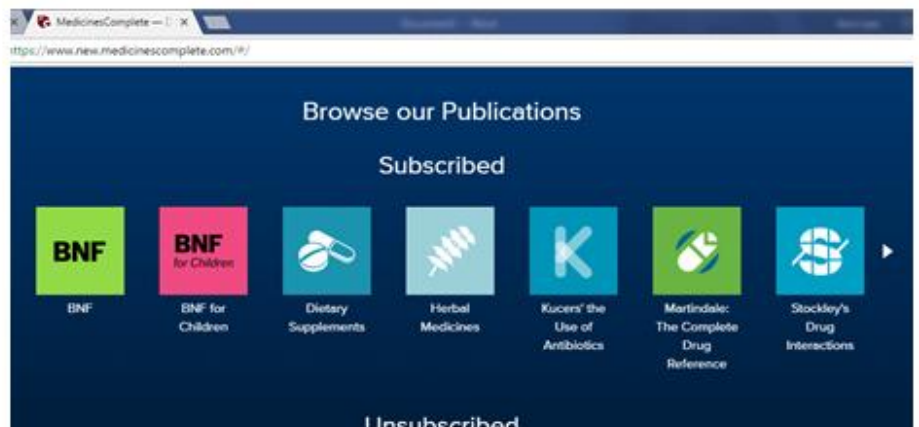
MedicinesComplete — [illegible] ×

ttps://www.new.medicinescomplete.com/#/

Browse our Publications

Subscribed

BNF

BNF

BNF for Children

BNF for Children

Dietary Supplements

Herbal Medicines

K

Kucers' the Use of Antibiotics

Martindale: The Complete Drug Reference

Stockley's Drug Interactions

Unsubscribed